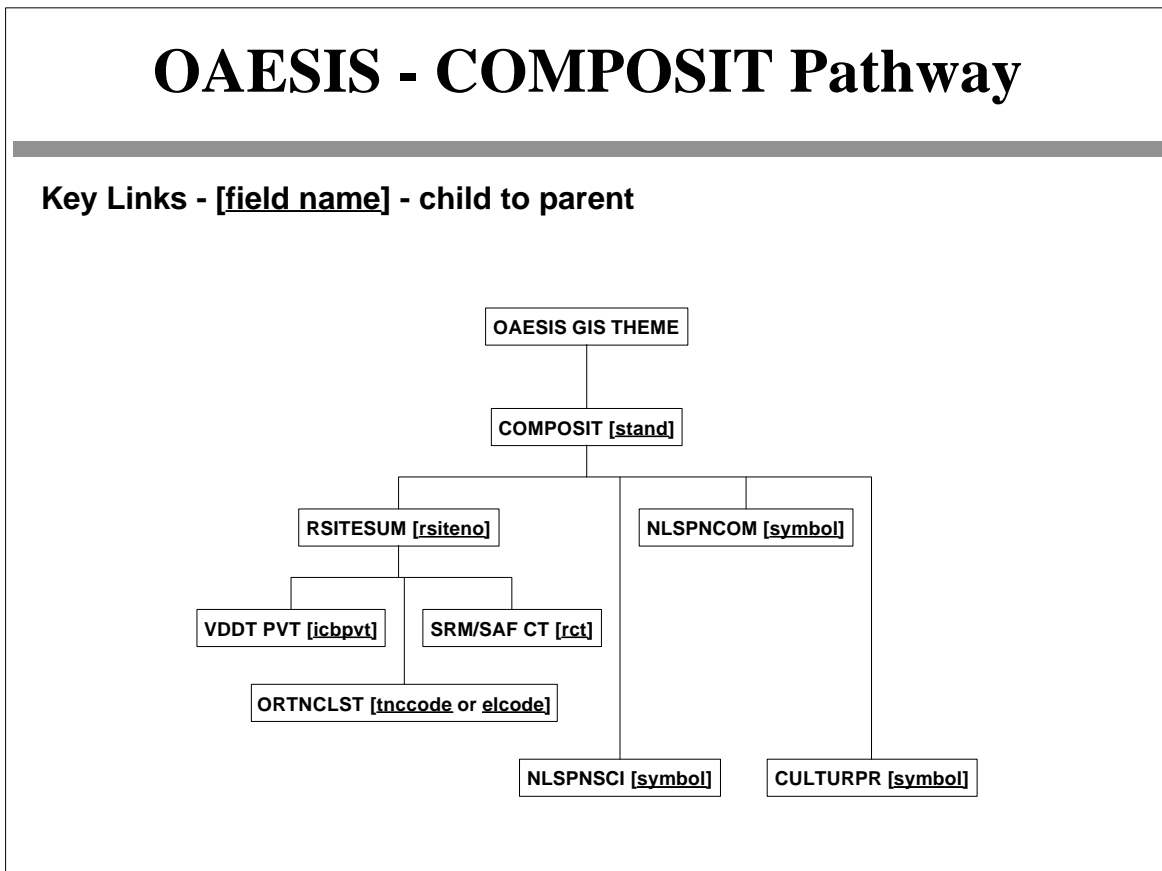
OAESIS - COMPOSIT Pathway

Key Links - [field name] - child to parent

OAESIS GIS THEME

COMPOSIT [stand]

RSITESUM [rsiteno]

NLSPNCOM [symbol]

VDDT PVT [icbpvt]

SRM/SAF CT [rct]

ORTNCLST [tnccode or elcode]

NLSPNSCI [symbol]

CULTURPR [symbol]